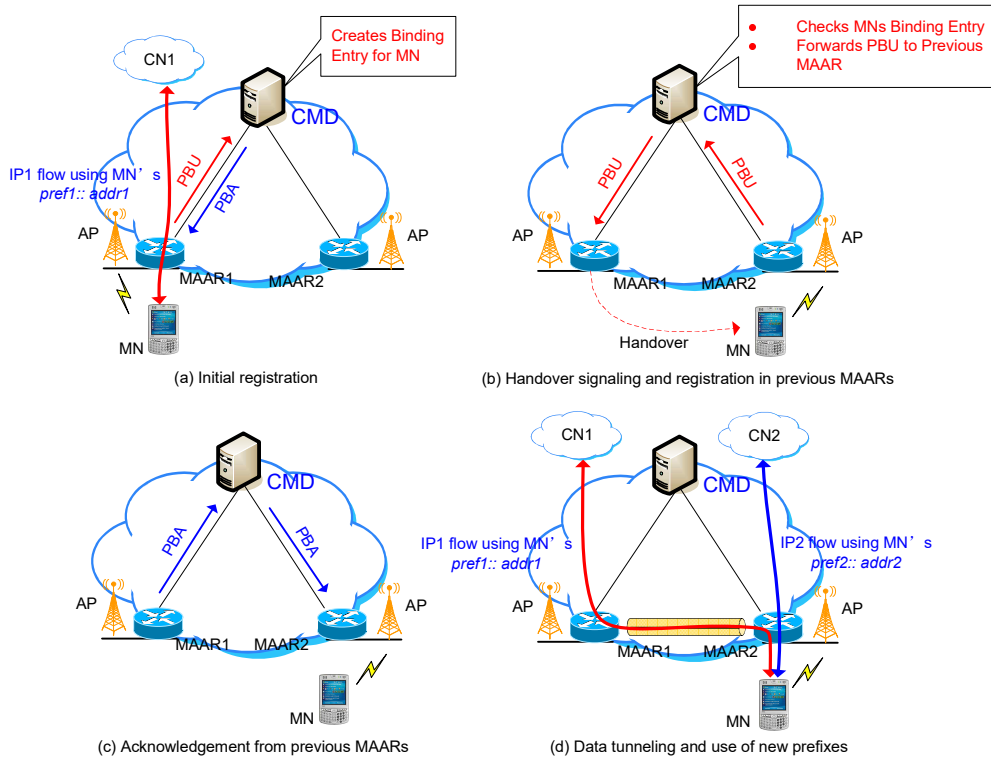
CN1

Creates Binding Entry for MN

CMD

PBU

PBA

IP1 flow using MN’s *pref1:: addr1*

AP

MAAR1

MAAR2

AP

MN

(a) Initial registration

• Checks MNs Binding Entry
• Forwards PBU to Previous MAAR

CMD

PBU

PBU

AP

MAAR1

MAAR2

AP

Handover

MN

(b) Handover signaling and registration in previous MAARs

CMD

PBA

PBA

AP

MAAR1

MAAR2

AP

MN

(c) Acknowledgement from previous MAARs

CN1

CN2

CMD

IP1 flow using MN’s *pref1:: addr1*

IP2 flow using MN’s *pref2:: addr2*

AP

MAAR1

MAAR2

AP

MN

(d) Data tunneling and use of new prefixes